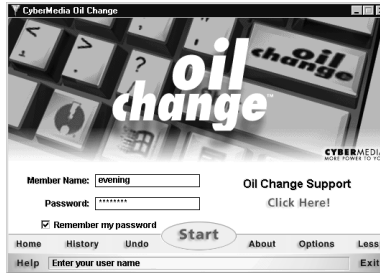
CyberMedia Oil Change

oil change™

oil change

CYBERMEDIA
MORE POWER TO YOUR

Member Name: evening

Password: ********

☑ Remember my password

Oil Change Support

Click Here!

Start

Home History Undo About Options Less

Help Enter your user name Exit